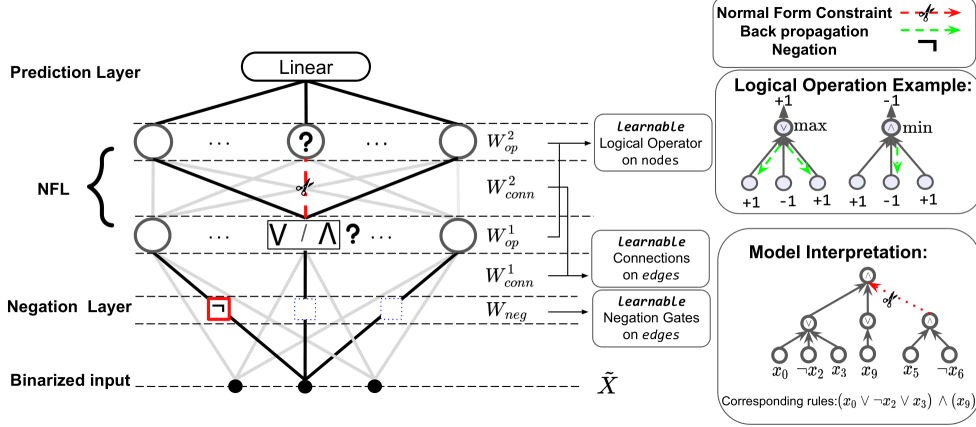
Normal Form Constraint
Back propagation
Negation

Logical Operation Example:
+1 max
-1 min
+1 -1 +1
+1 -1 +1

Prediction Layer
Linear

NFL

... ? ...
$W_{op}^2$
$W_{conn}^2$
... V / Λ ? ...
$W_{op}^1$
$W_{conn}^1$

Negation Layer
¬
$W_{neg}$

Binarized input
$\tilde{X}$

Learnable
Logical Operator on nodes

Learnable
Connections on edges

Learnable
Negation Gates on edges

Model Interpretation:
$x_0$ $\neg x_2$ $x_3$ $x_9$ $x_5$ $\neg x_6$
Corresponding rules:$(x_0 \vee \neg x_2 \vee x_3) \wedge (x_9)$